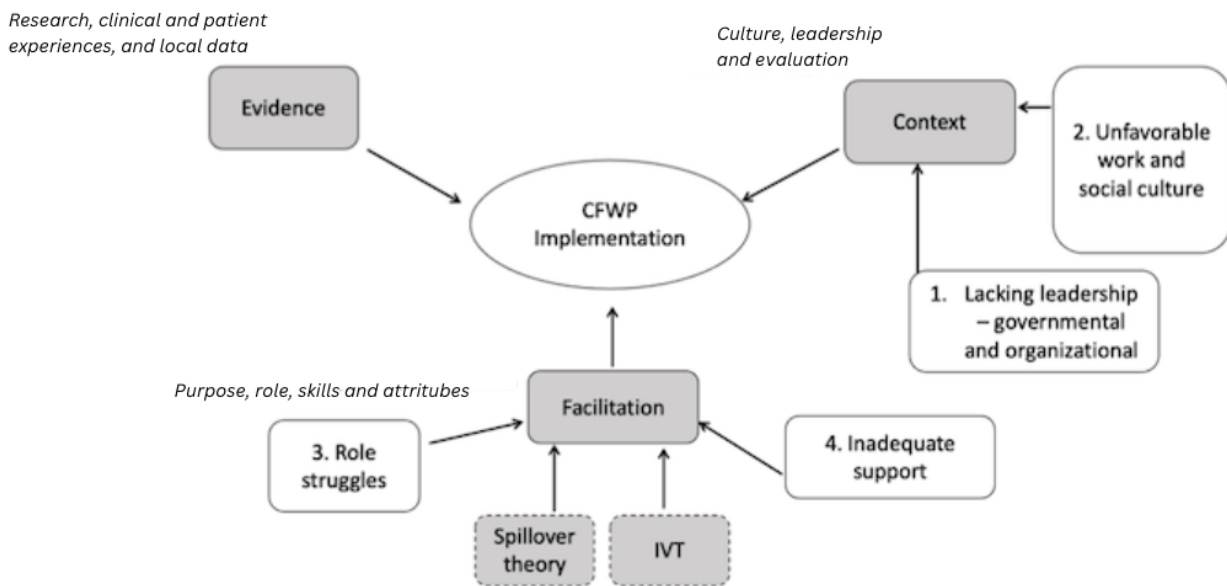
Research, clinical and patient experiences, and local data

Evidence

Culture, leadership and evaluation

Context

2. Unfavorable work and social culture

CFWP Implementation

1. Lacking leadership – governmental and organizational

Purpose, role, skills and attritubes

Facilitation

3. Role struggles

4. Inadequate support

Spillover theory

IVT